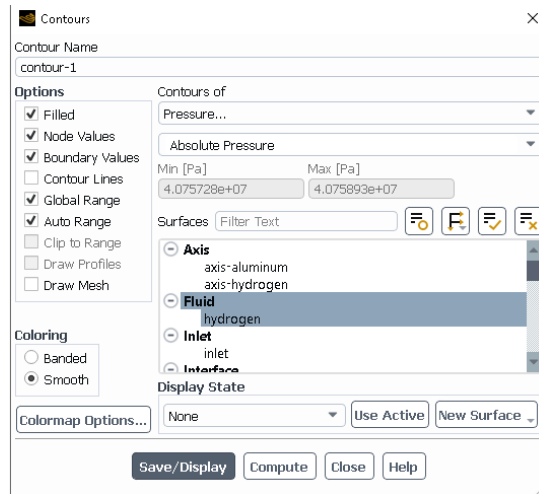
Contours
×
Contour Name
contour-1
Options
✓ Filled
✓ Node Values
✓ Boundary Values
Contour Lines
✓ Global Range
✓ Auto Range
Clip to Range
Draw Profiles
Draw Mesh
Contours of
Pressure...
Absolute Pressure
Min [Pa]
4.075728e+07
Max [Pa]
4.075893e+07
Surfaces Filter Text
Axis
axis-aluminum
axis-hydrogen
Fluid
hydrogen
Inlet
inlet
Interface
Coloring
Banded
Smooth
Display State
Colormap Options...
None
Use Active
New Surface
Save/Display
Compute
Close
Help